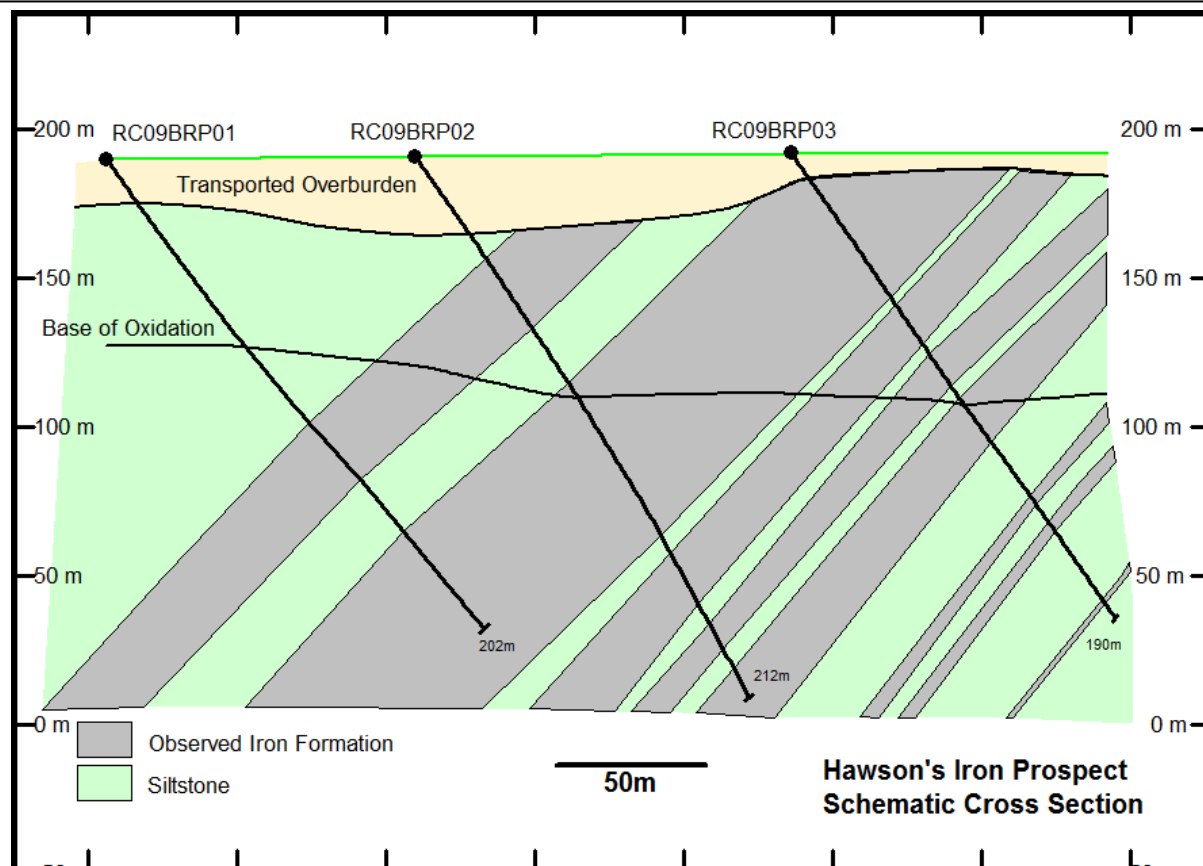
200 m
RC09BRP01
RC09BRP02
RC09BRP03
200 m
Transported Overburden
150 m
150 m
Base of Oxidation
100 m
100 m
50 m
50 m
202m
212m
190m
0 m
0 m
Observed Iron Formation
Siltstone
50m
Hawson's Iron Prospect
Schematic Cross Section